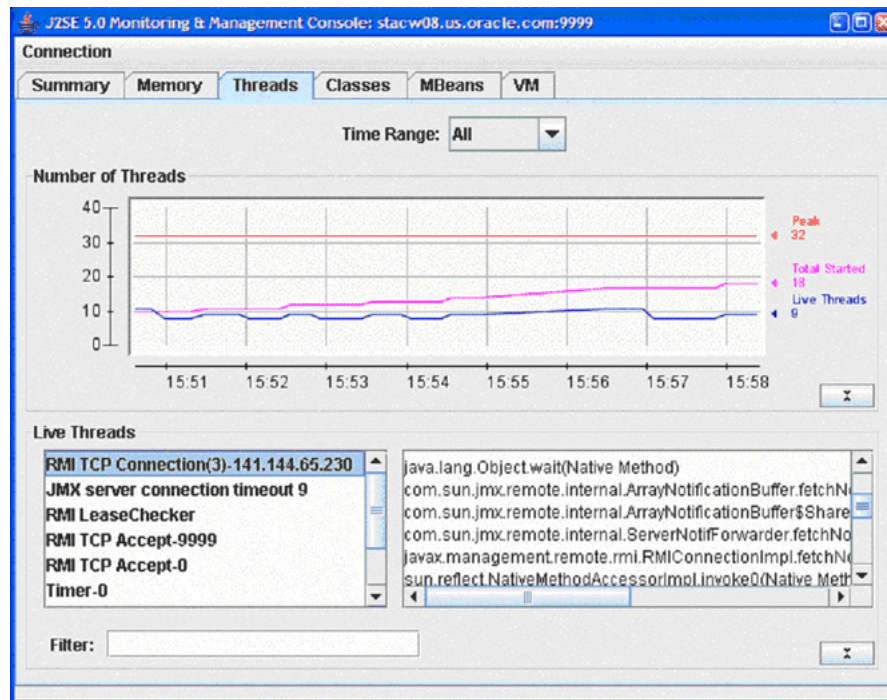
J2SE 5.0 Monitoring & Management Console: stacw08.us.oracle.com:9999

Connection

Summary | Memory | Threads | Classes | MBeans | VM

Time Range: All

Number of Threads

40
30
20
10
0

15:51 15:52 15:53 15:54 15:55 15:56 15:57 15:58

Peak 32
Total Started 18
Live Threads 9

Live Threads

RMI TCP Connection(3)-141.144.65.230
JMX server connection timeout 9
RMI LeaseChecker
RMI TCP Accept-9999
RMI TCP Accept-0
Timer-0

java.lang.Object.wait(Native Method)
com.sun.jmx.remote.internal.ArrayNotificationBuffer.fetchN
com.sun.jmx.remote.internal.ArrayNotificationBuffer$Share
com.sun.jmx.remote.internal.ServerNotifForwarder.fetchNo
javax.management.remote.rmi.RMIConnectionImpl.fetchN
sun.reflect.NativeMethodAccessorImpl.invoke0(Native Meth

Filter: